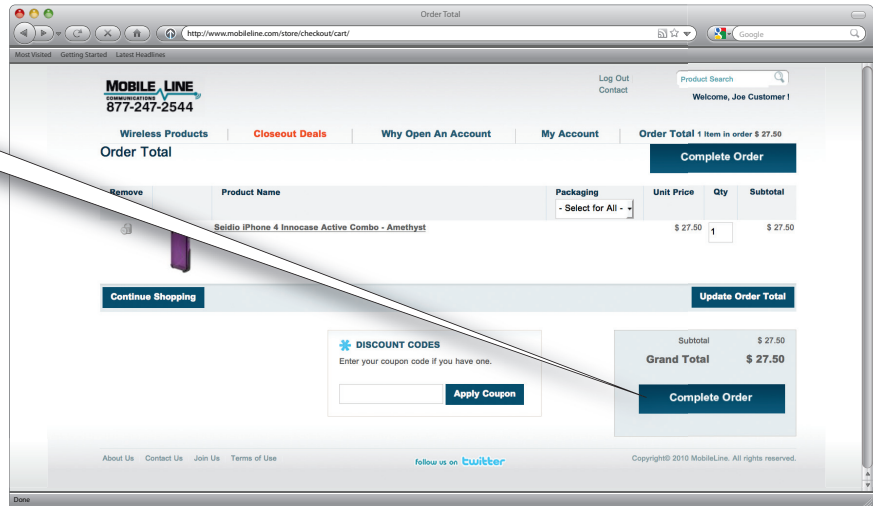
Order Total

http://www.mobileline.com/store/checkout/cart/

Google

Most Visited Getting Started Latest Headlines

MOBILE LINE COMMUNICATIONS
877-247-2544

Log Out
Contact

Product Search

Welcome, Joe Customer !

Wireless Products | Closeout Deals | Why Open An Account | My Account | Order Total 1 Item in order $ 27.50

Order Total

Complete Order

| Remove | | Product Name | Packaging | Unit Price | Qty | Subtotal |
|---|---|---|---|---|---|---|
| | | | - Select for All - | | | |
| | | Seidio iPhone 4 Innocase Active Combo - Amethyst | | $ 27.50 | 1 | $ 27.50 |

Continue Shopping

Update Order Total

DISCOUNT CODES
Enter your coupon code if you have one.

Apply Coupon

Subtotal $ 27.50
Grand Total $ 27.50

Complete Order

About Us Contact Us Join Us Terms of Use

follow us on twitter

Copyright© 2010 MobileLine. All rights reserved.

Done